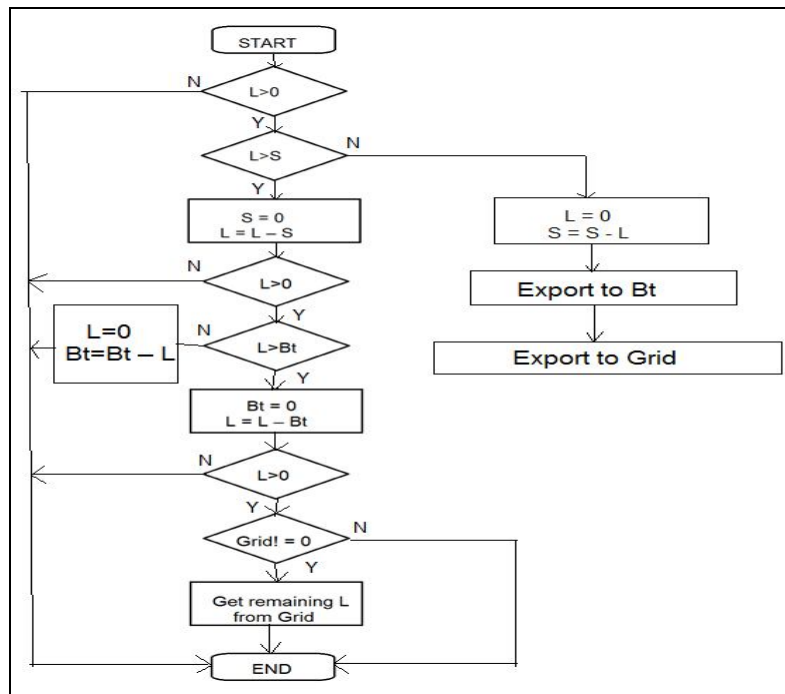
START

N

L>0

Y

L>S

N

Y

S = 0
L = L – S

L = 0
S = S - L

N

L>0

Export to Bt

Y

L=0
Bt=Bt – L

N

L>Bt

Export to Grid

Y

Bt = 0
L = L – Bt

N

L>0

Y

Grid! = 0

N

Y

Get remaining L from Grid

END